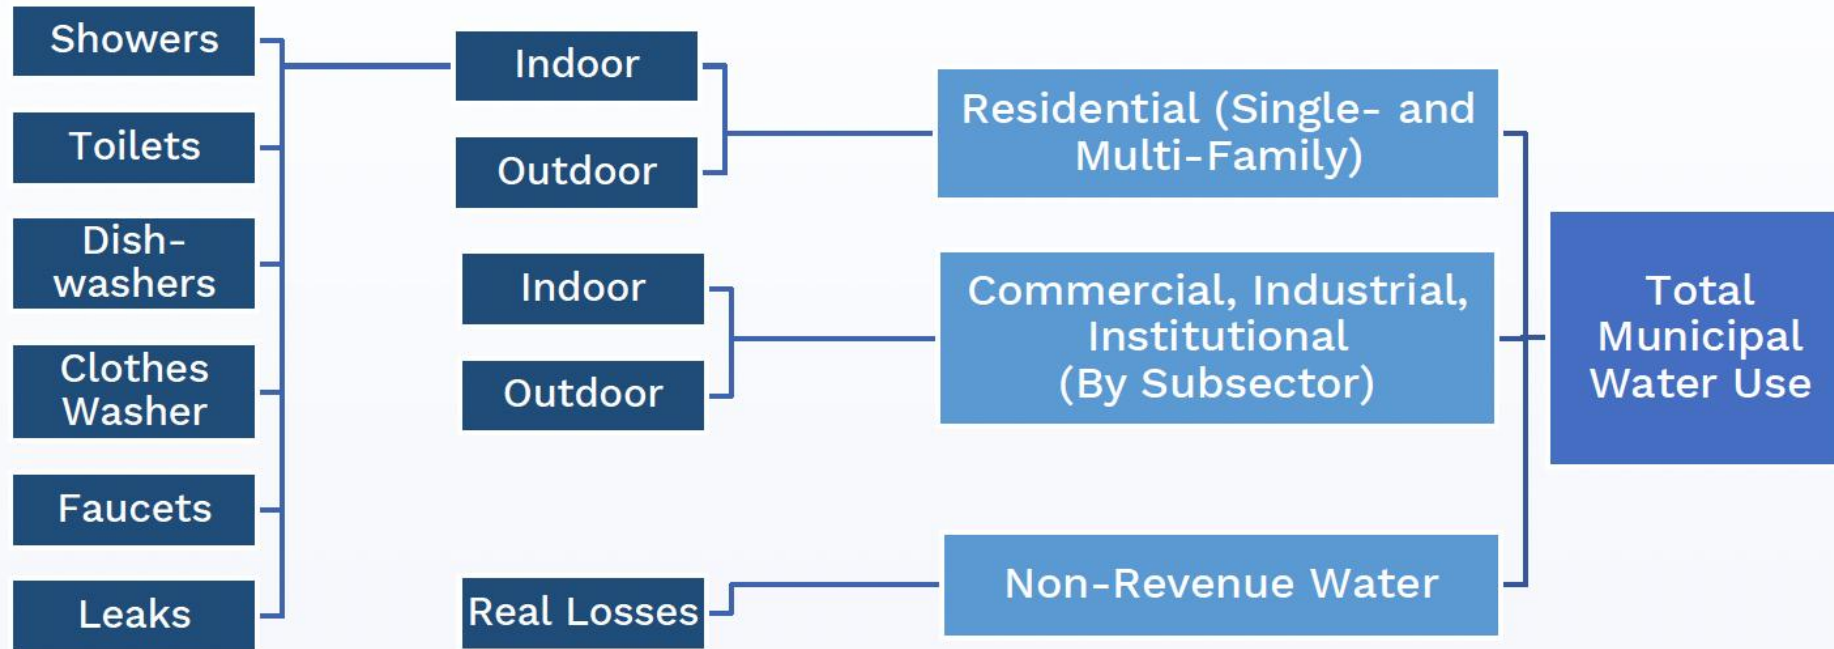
Showers

Toilets

Dish-washers

Clothes Washer

Faucets

Leaks

Indoor

Outdoor

Indoor

Outdoor

Real Losses

Residential (Single- and Multi-Family)

Commercial, Industrial, Institutional (By Subsector)

Non-Revenue Water

Total Municipal Water Use